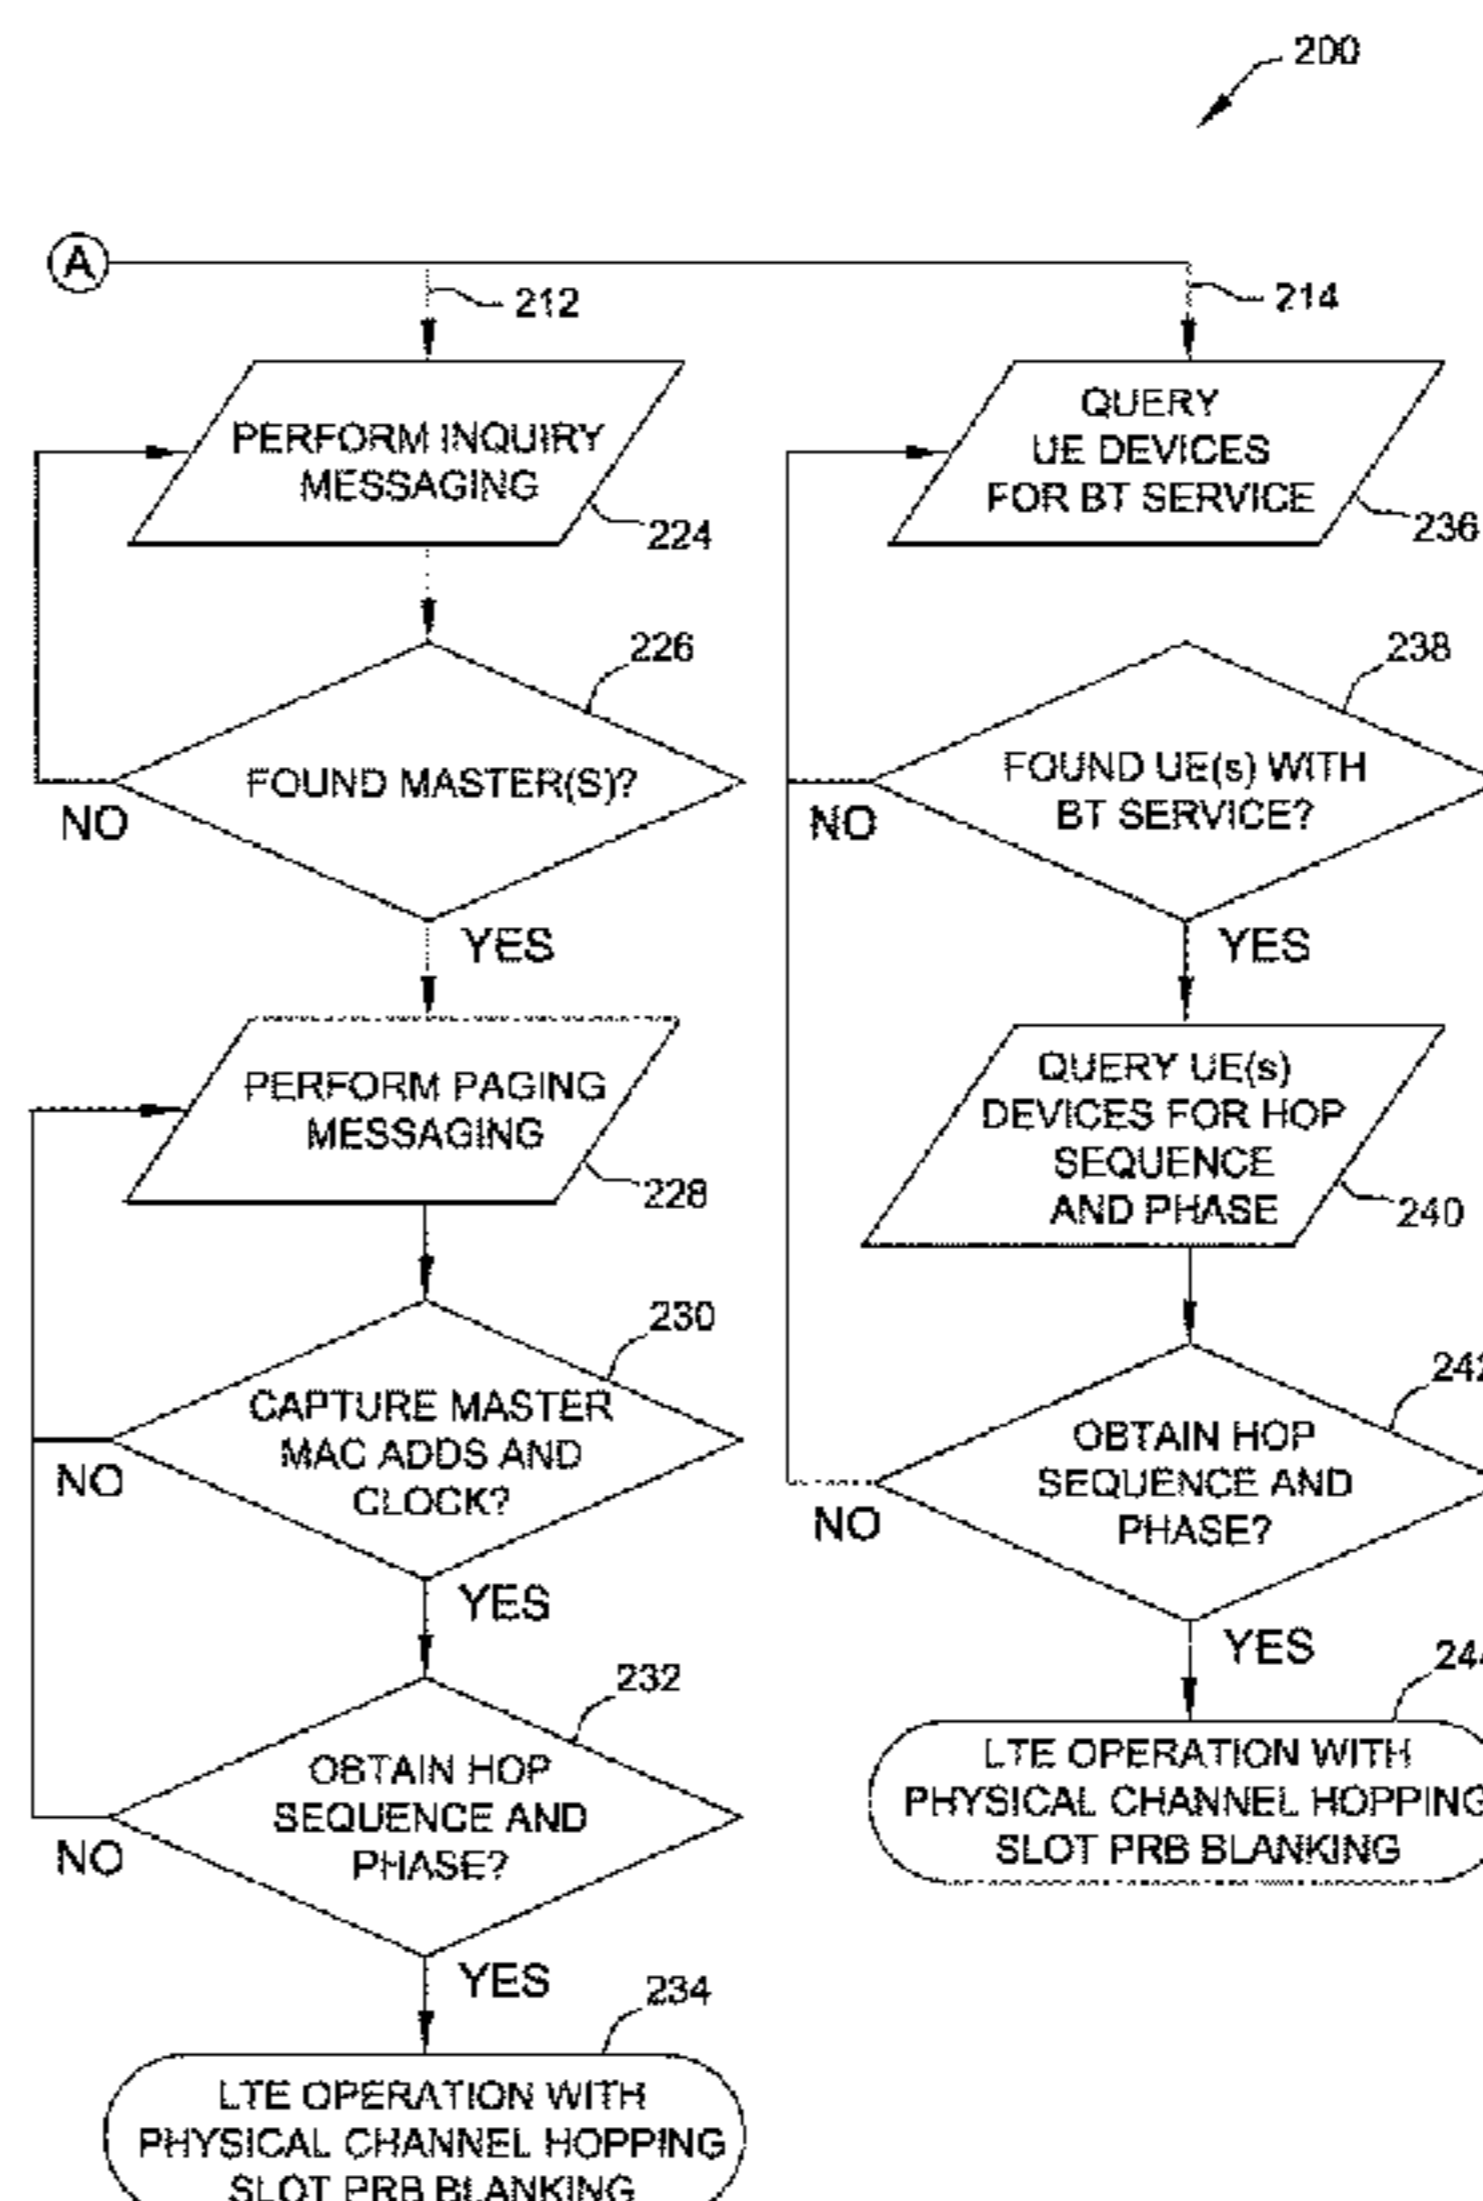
200

A

212

214

PERFORM INQUIRY MESSAGING

224

FOUND MASTER(S)?

226

NO

YES

PERFORM PAGING MESSAGING

228

CAPTURE MASTER MAC ADDS AND CLOCK?

230

NO

YES

OBTAIN HOP SEQUENCE AND PHASE?

232

NO

YES

LTE OPERATION WITH PHYSICAL CHANNEL HOPPING SLOT PRB BLANKING

234

QUERY UE DEVICES FOR BT SERVICE

236

FOUND UE(s) WITH BT SERVICE?

238

NO

YES

QUERY UE(s) DEVICES FOR HOP SEQUENCE AND PHASE

240

OBTAIN HOP SEQUENCE AND PHASE?

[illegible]

NO

YES

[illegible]

LTE OPERATION WITH PHYSICAL CHANNEL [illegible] SLOT PRB BLANKING